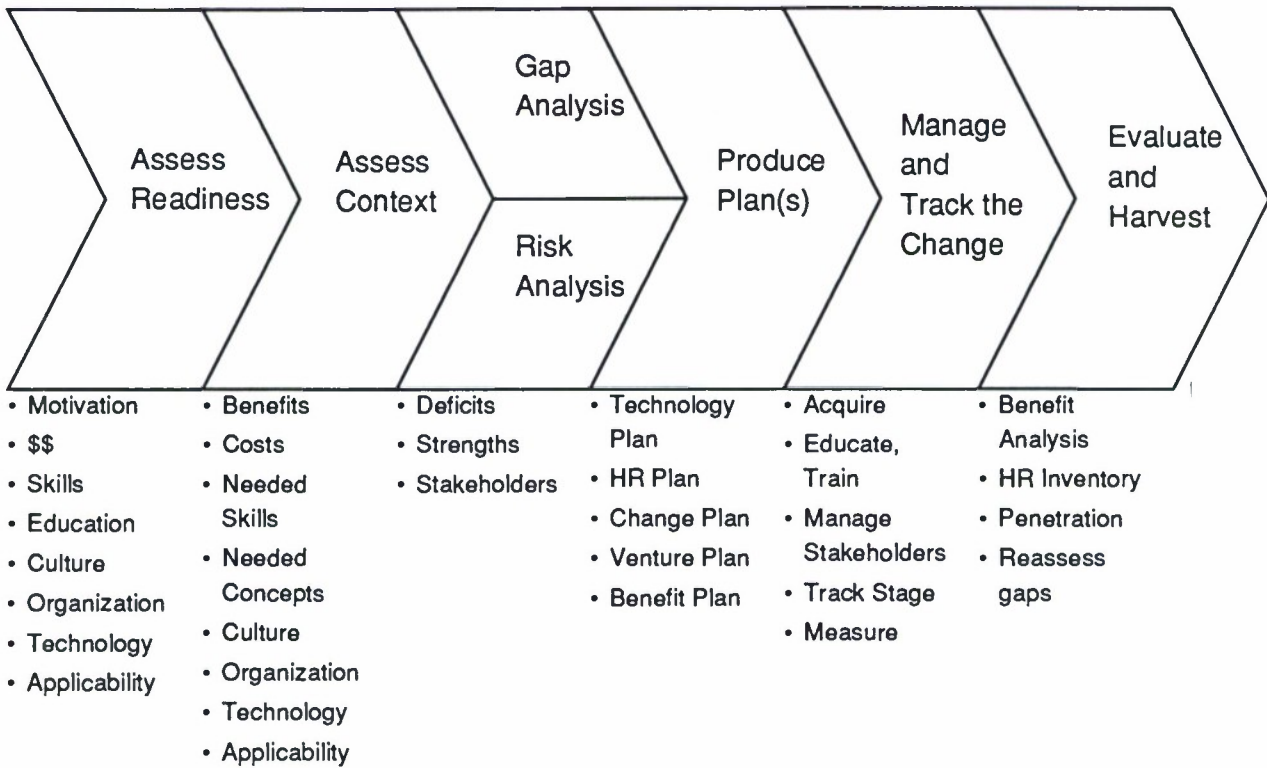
Assess Readiness

Assess Context

Gap Analysis

Risk Analysis

Produce Plan(s)

Manage and Track the Change

Evaluate and Harvest

• Motivation
• $$
• Skills
• Education
• Culture
• Organization
• Technology
• Applicability

• Benefits
• Costs
• Needed Skills
• Needed Concepts
• Culture
• Organization
• Technology
• Applicability

• Deficits
• Strengths
• Stakeholders

• Technology Plan
• HR Plan
• Change Plan
• Venture Plan
• Benefit Plan

• Acquire
• Educate, Train
• Manage Stakeholders
• Track Stage
• Measure

• Benefit Analysis
• HR Inventory
• Penetration
• Reassess gaps